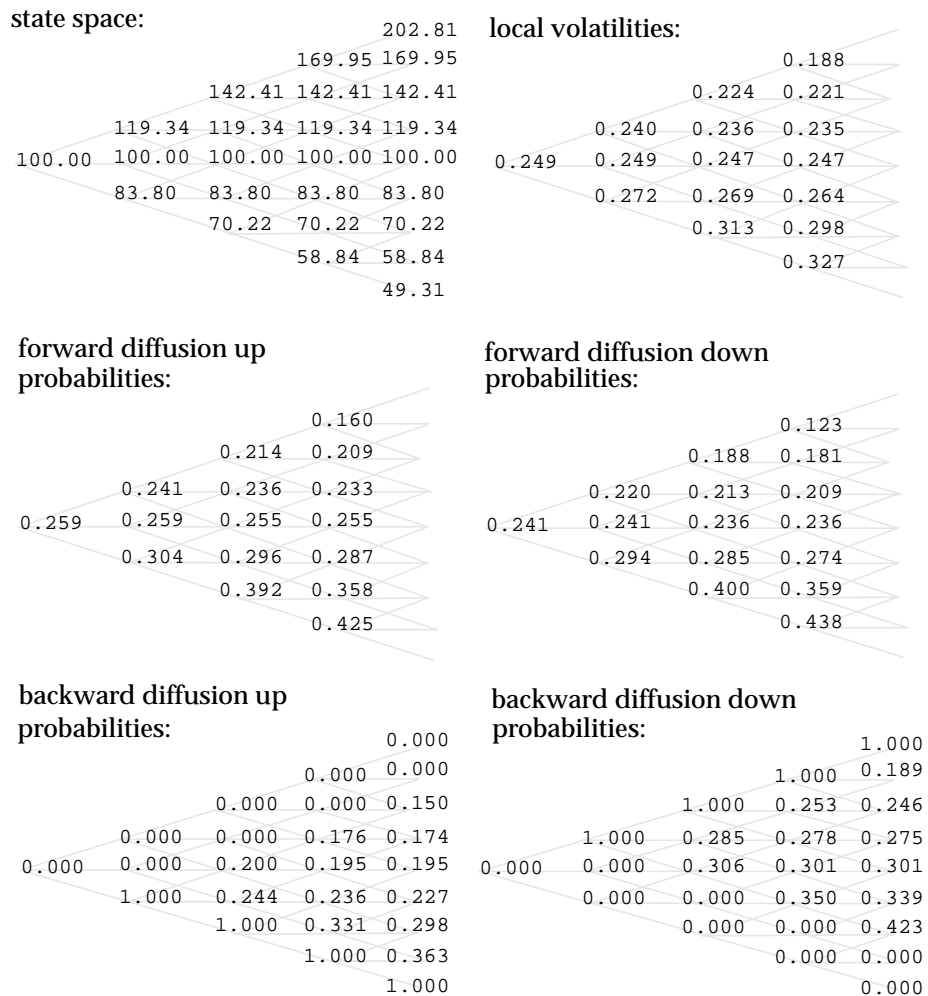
state space:

202.81
169.95 169.95
142.41 142.41 142.41
119.34 119.34 119.34 119.34
100.00 100.00 100.00 100.00 100.00
83.80 83.80 83.80 83.80
70.22 70.22 70.22
58.84 58.84
49.31

local volatilities:

0.188
0.224 0.221
0.240 0.236 0.235
0.249 0.249 0.247 0.247
0.272 0.269 0.264
0.313 0.298
0.327

forward diffusion up probabilities:

0.160
0.214 0.209
0.241 0.236 0.233
0.259 0.259 0.255 0.255
0.304 0.296 0.287
0.392 0.358
0.425

forward diffusion down probabilities:

0.123
0.188 0.181
0.220 0.213 0.209
0.241 0.241 0.236 0.236
0.294 0.285 0.274
0.400 0.359
0.438

backward diffusion up probabilities:

0.000
0.000 0.000
0.000 0.000 0.150
0.000 0.000 0.176 0.174
0.000 0.000 0.200 0.195 0.195
1.000 0.244 0.236 0.227
1.000 0.331 0.298
1.000 0.363
1.000

backward diffusion down probabilities:

1.000
1.000 0.189
1.000 0.253 0.246
1.000 0.285 0.278 0.275
0.000 0.000 0.306 0.301 0.301
0.000 0.000 0.350 0.339
0.000 0.000 0.423
0.000 0.000
0.000